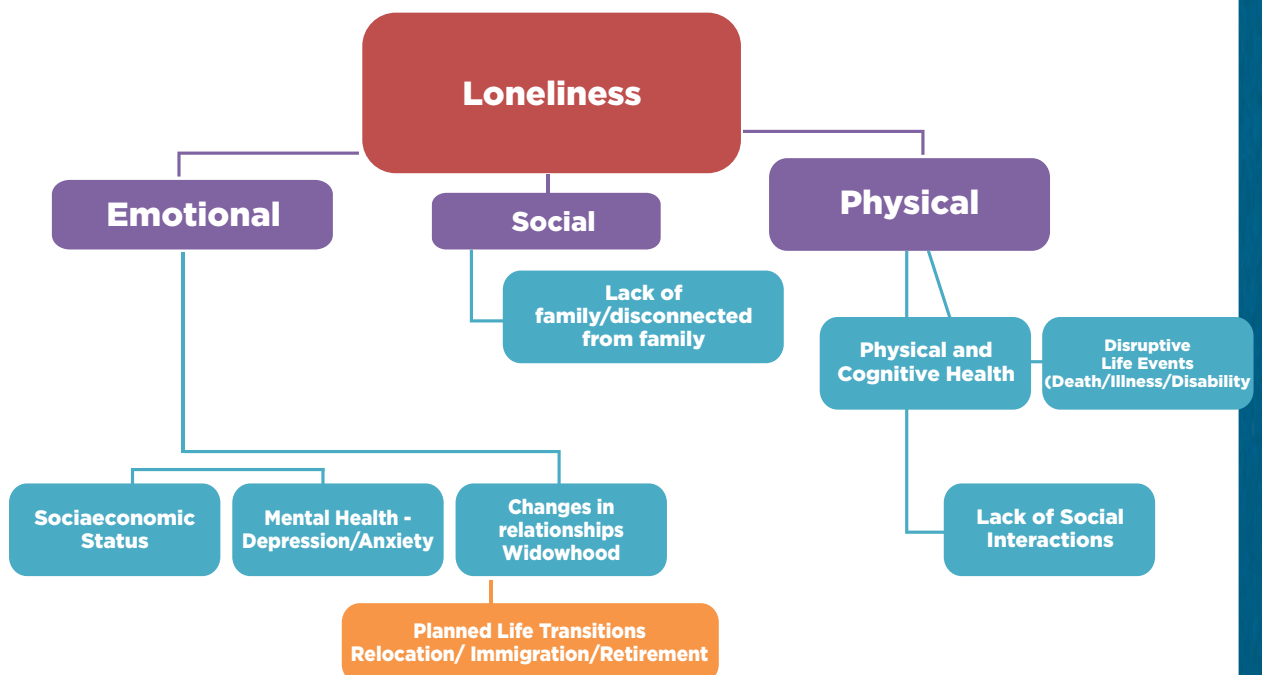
Loneliness

Emotional

Social

Physical

Lack of family/disconnected from family

Physical and Cognitive Health

Disruptive Life Events (Death/Illness/Disability

Sociaeconomic Status

Mental Health - Depression/Anxiety

Changes in relationships Widowhood

Lack of Social Interactions

Planned Life Transitions Relocation/ Immigration/Retirement